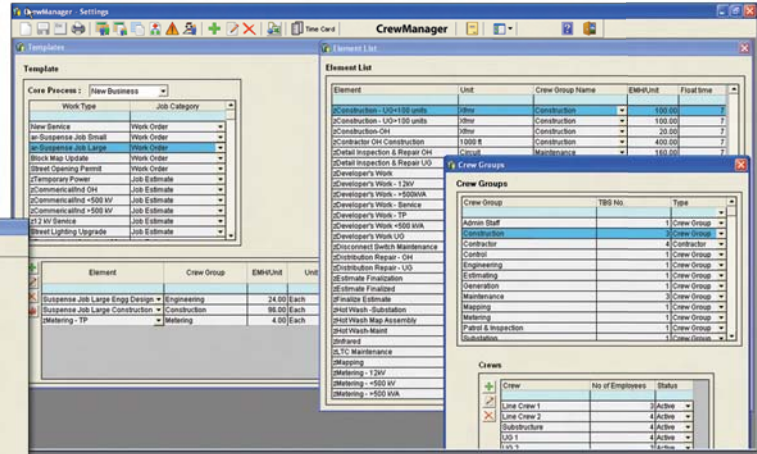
CrewManager - Settings

Time Card

CrewManager

Templates

Template

Core Process : New Business

| Work Type | Job Category |
|---|---|
| New Service | Work Order |
| ar-Suspense Job Small | Work Order |
| ar-Suspense Job Large | Work Order |
| Block Map Update | Work Order |
| Street Opening Permit | Work Order |
| zTemporary Power | Job Estimate |
| zCommercial/Ind OH | Job Estimate |
| zCommercial/Ind <500 kV | Job Estimate |
| z12 kV Service | Job Estimate |
| Street Lighting Upgrade | Job Estimate |

| Element | Crew Group | EMH/Unit | Unit |
|---|---|---|---|
| Suspense Job Large Engg Design | Engineering | 24.00 | Each |
| Suspense Job Large Construction | Construction | 96.00 | Each |
| zMetering - TP | Metering | 4.00 | Each |

Element List

Element List

| Element | Unit | Crew Group Name | EMH/Unit | Float time |
|---|---|---|---|---|
| zConstruction - UG<100 units | Xfmr | Construction | 100.00 | 7 |
| zConstruction - UG>100 units | Xfmr | Construction | 100.00 | 7 |
| zConstruction-OH | Xfmr | Construction | 20.00 | 7 |
| zContractor OH Construction | 1000 ft | Contractor | 400.00 | 7 |
| zDetail Inspection & Repair OH | Circuit | Maintenance | 160.00 | 7 |
| zDetail Inspection & Repair UG | | | | |
| zDeveloper's Work | | | | |
| zDeveloper's Work - 12kV | | | | |
| zDeveloper's Work - >500kVA | | | | |
| zDeveloper's Work - Service | | | | |
| zDeveloper's Work - TP | | | | |
| zDeveloper's Work <500 kVA | | | | |
| zDeveloper's Work UG | | | | |
| zDisconnect Switch Maintenance | | | | |
| zDistribution Repair - OH | | | | |
| zDistribution Repair - UG | | | | |
| zEstimate Finalization | | | | |
| zEstimate Finalized | | | | |
| zFinalize Estimate | | | | |
| zHot Wash -Substation | | | | |
| zHot Wash Map Assembly | | | | |
| zHot Wash-Maint | | | | |
| zInfrared | | | | |
| zLTC Maintenance | | | | |
| zMapping | | | | |
| zMetering - 12kV | | | | |
| zMetering - <500 kV | | | | |
| zMetering - >500 kVA | | | | |

Crew Groups

Crew Groups

| Crew Group | TBG No. | Type |
|---|---|---|
| Admin Staff | 1 | Crew Group |
| Construction | 3 | Crew Group |
| Contractor | 4 | Contractor |
| Control | 1 | Crew Group |
| Engineering | 1 | Crew Group |
| Estimating | 1 | Crew Group |
| Generation | 1 | Crew Group |
| Maintenance | 3 | Crew Group |
| Mapping | 1 | Crew Group |
| Metering | 1 | Crew Group |
| Patrol & Inspection | 1 | Crew Group |
| Substation | 1 | Crew Group |

Crews

| Crew | No of Employees | Status |
|---|---|---|
| Line Crew 1 | 3 | Active |
| Line Crew 2 | 4 | Active |
| Substructure | 4 | Active |
| UG 1 | 4 | Active |
| UG 2 | 3 | Active |